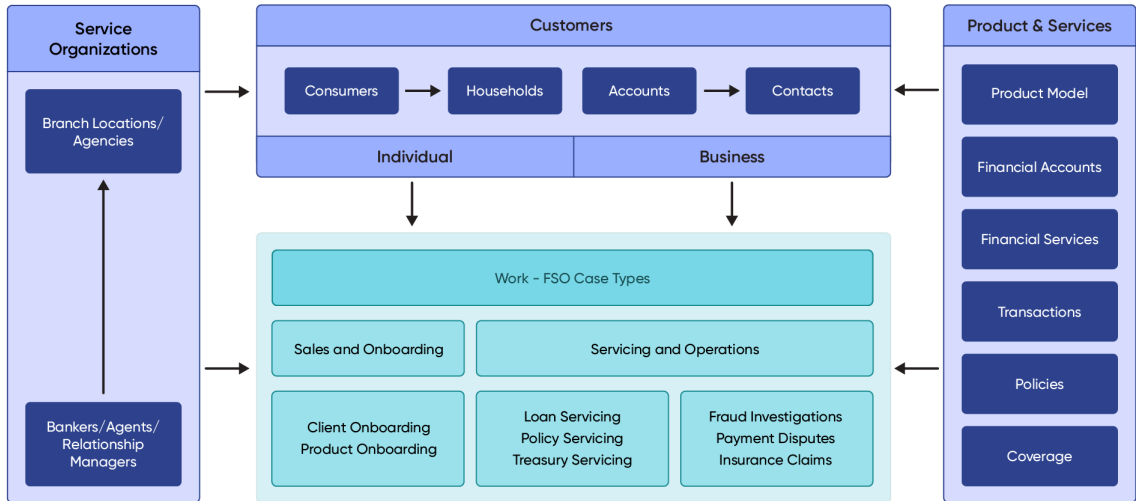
Service Organizations

Branch Locations/ Agencies

Bankers/Agents/ Relationship Managers

Customers

Consumers

Households

Accounts

Contacts

Individual

Business

Work - FSO Case Types

Sales and Onboarding

Servicing and Operations

Client Onboarding
Product Onboarding

Loan Servicing
Policy Servicing
Treasury Servicing

Fraud Investigations
Payment Disputes
Insurance Claims

Product & Services

Product Model

Financial Accounts

Financial Services

Transactions

Policies

Coverage